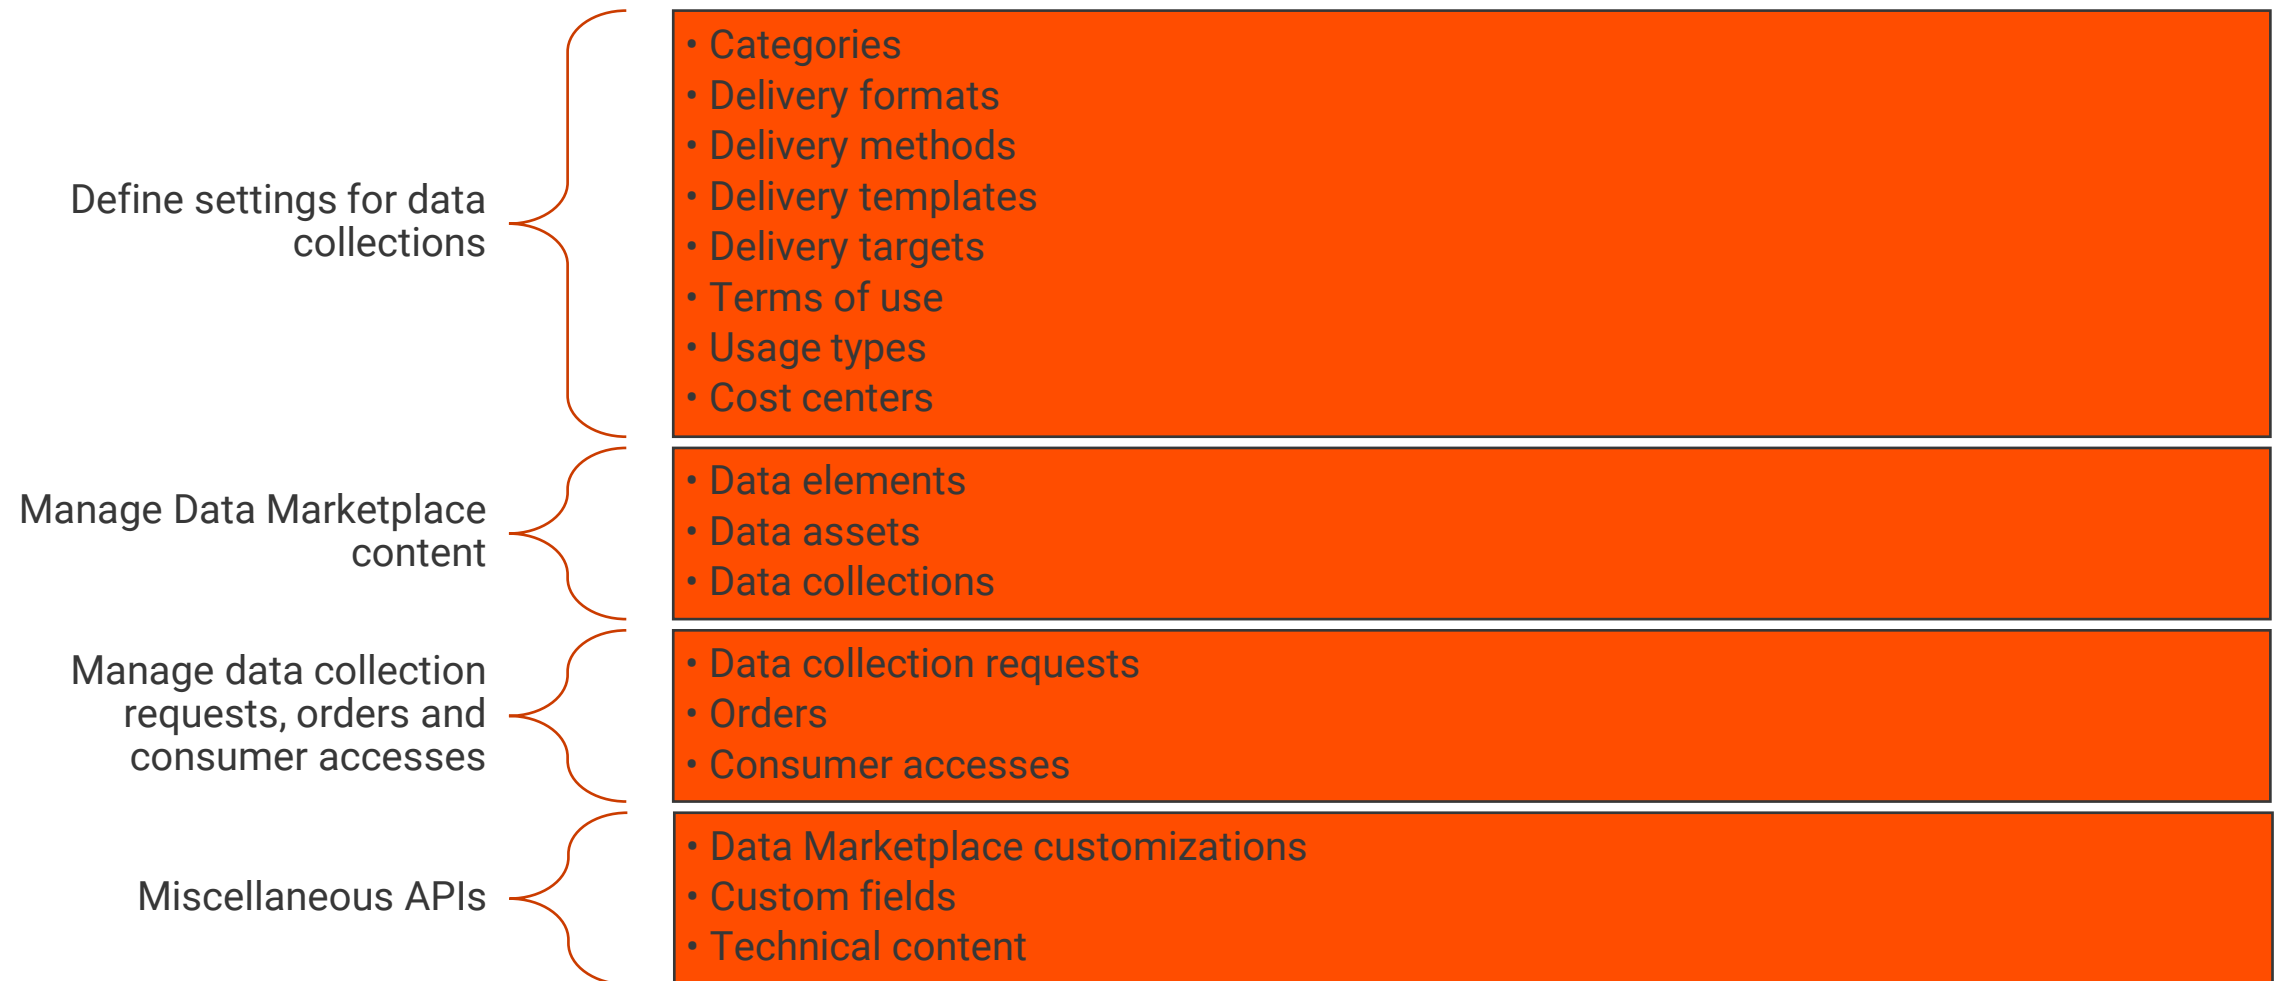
Define settings for data collections

• Categories
• Delivery formats
• Delivery methods
• Delivery templates
• Delivery targets
• Terms of use
• Usage types
• Cost centers

Manage Data Marketplace content

• Data elements
• Data assets
• Data collections

Manage data collection requests, orders and consumer accesses

• Data collection requests
• Orders
• Consumer accesses

Miscellaneous APIs

• Data Marketplace customizations
• Custom fields
• Technical content